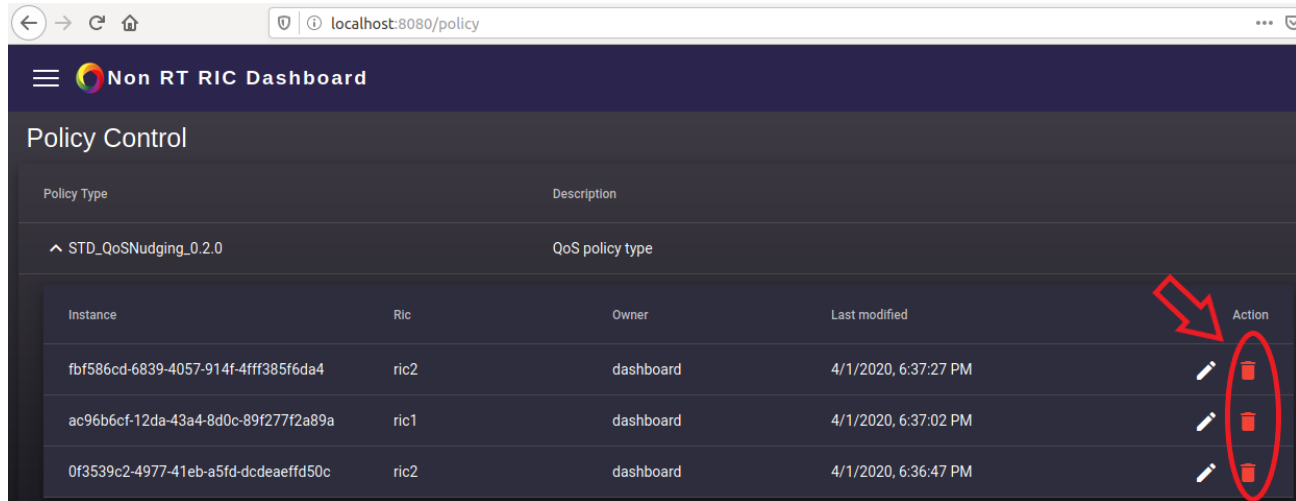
localhost:8080/policy

Non RT RIC Dashboard

Policy Control

| Policy Type | Description |
|---|---|
| STD_QoSNudging_0.2.0 | QoS policy type |

| Instance | Ric | Owner | Last modified | Action |
|---|---|---|---|---|
| fbf586cd-6839-4057-914f-4fff385f6da4 | ric2 | dashboard | 4/1/2020, 6:37:27 PM | |
| ac96b6cf-12da-43a4-8d0c-89f277f2a89a | ric1 | dashboard | 4/1/2020, 6:37:02 PM | |
| 0f3539c2-4977-41eb-a5fd-dcdeaeffd50c | ric2 | dashboard | 4/1/2020, 6:36:47 PM | |